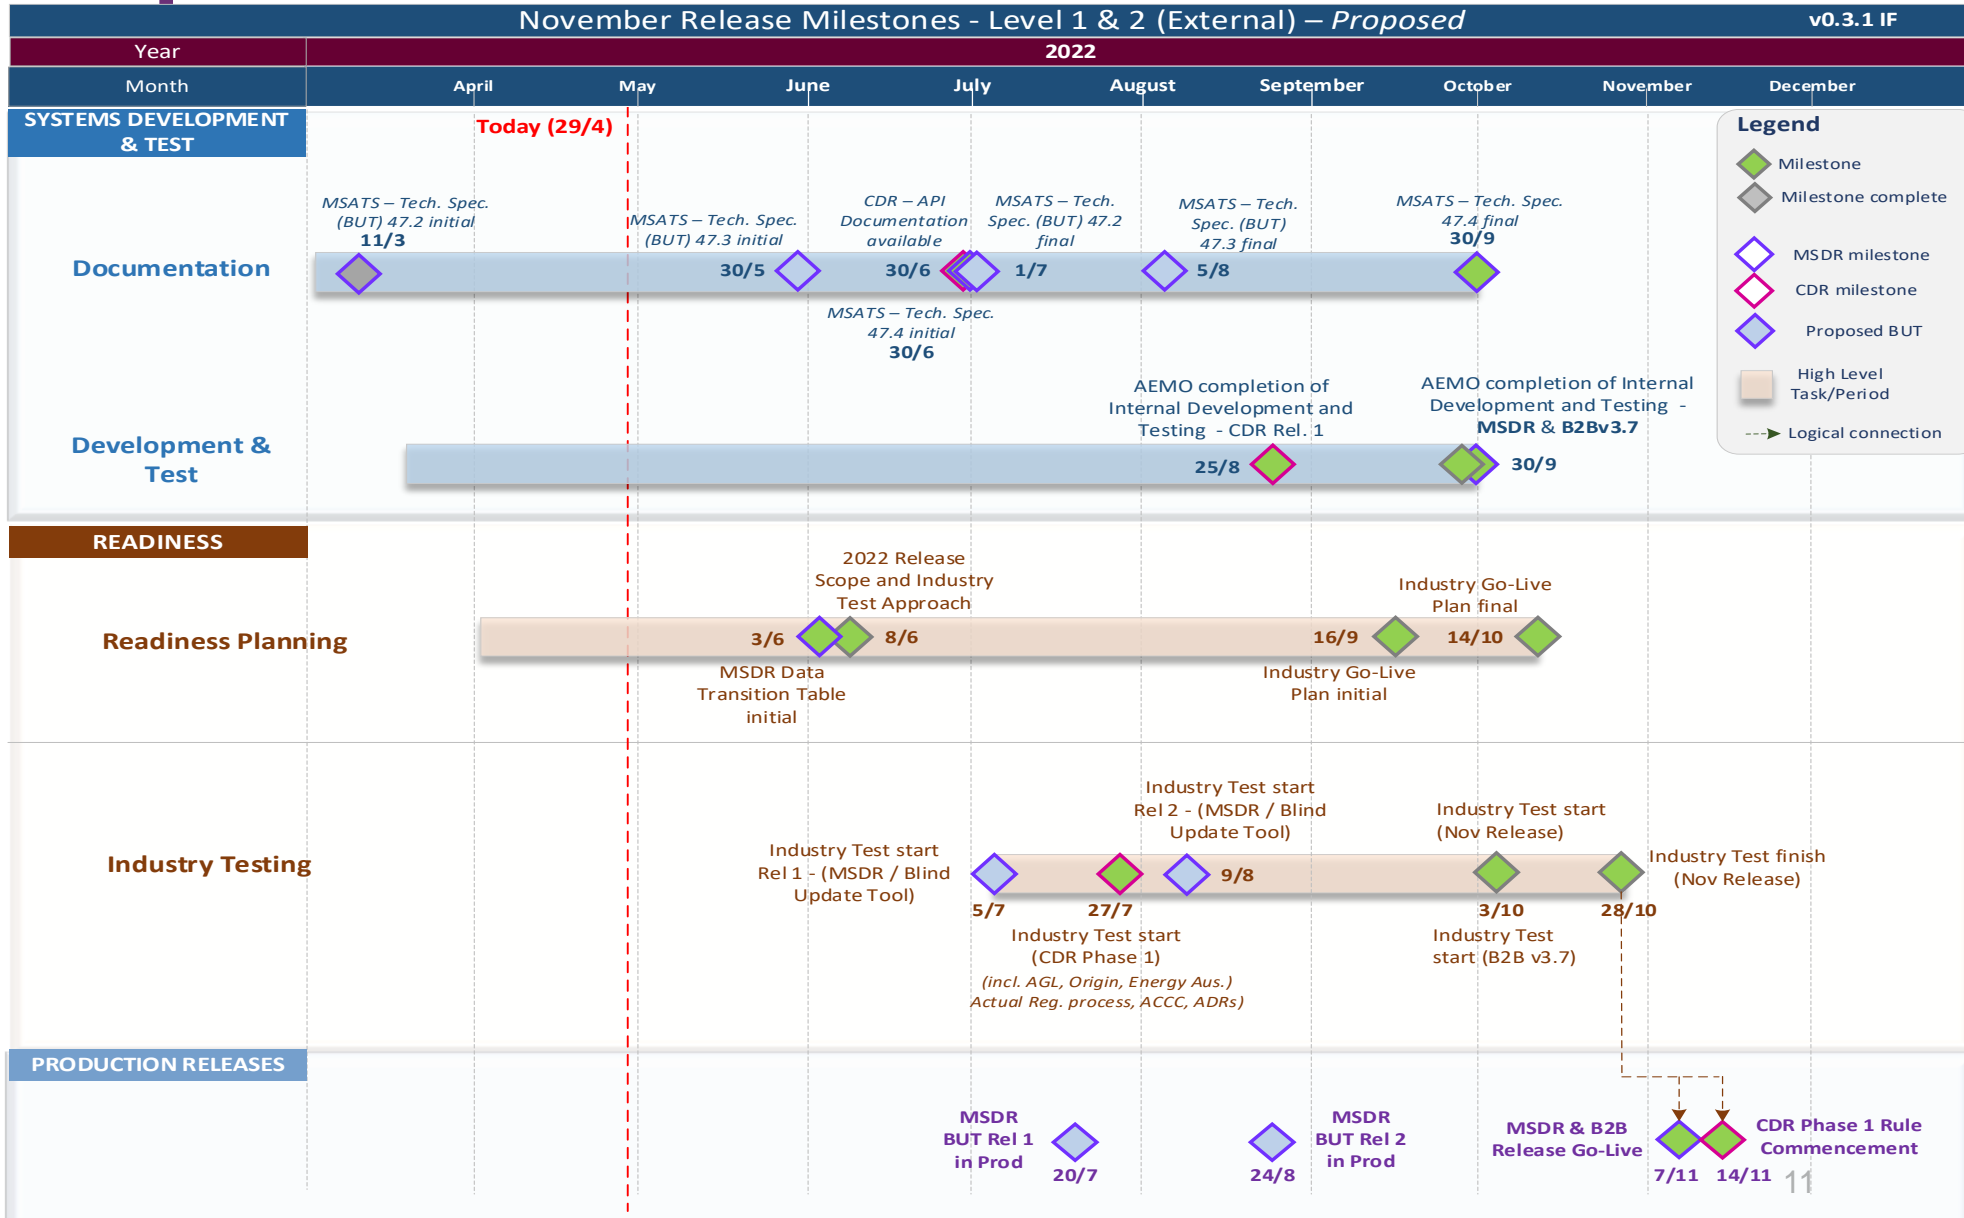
November Release Milestones - Level 1 & 2 (External) – Proposed

v0.3.1 IF

Year | 2022

Month | April | May | June | July | August | September | October | November | December

SYSTEMS DEVELOPMENT & TEST

Today (29/4)

Legend
Milestone
Milestone complete
MSDR milestone
CDR milestone
Proposed BUT
High Level Task/Period
Logical connection

Documentation

MSATS – Tech. Spec. (BUT) 47.2 initial 11/3

MSATS – Tech. Spec. (BUT) 47.3 initial 30/5

CDR – API Documentation available 30/6

MSATS – Tech. Spec. (BUT) 47.2 final 1/7

MSATS – Tech. Spec. (BUT) 47.3 final 5/8

MSATS – Tech. Spec. 47.4 final 30/9

MSATS – Tech. Spec. 47.4 initial 30/6

Development & Test

AEMO completion of Internal Development and Testing - CDR Rel. 1 25/8

AEMO completion of Internal Development and Testing - MSDR & B2Bv3.7 30/9

READINESS

Readiness Planning

2022 Release Scope and Industry Test Approach 8/6

3/6 MSDR Data Transition Table initial

Industry Go-Live Plan final 14/10

16/9 Industry Go-Live Plan initial

Industry Testing

Industry Test start Rel 1 - (MSDR / Blind Update Tool) 5/7

27/7 Industry Test start (CDR Phase 1) (incl. AGL, Origin, Energy Aus.) Actual Reg. process, ACCC, ADRs)

Industry Test start Rel 2 - (MSDR / Blind Update Tool) 9/8

Industry Test start (Nov Release)

3/10 Industry Test start (B2B v3.7)

28/10 Industry Test finish (Nov Release)

PRODUCTION RELEASES

MSDR BUT Rel 1 in Prod 20/7

24/8 MSDR BUT Rel 2 in Prod

MSDR & B2B Release Go-Live 7/11

14/11 CDR Phase 1 Rule Commencement

11